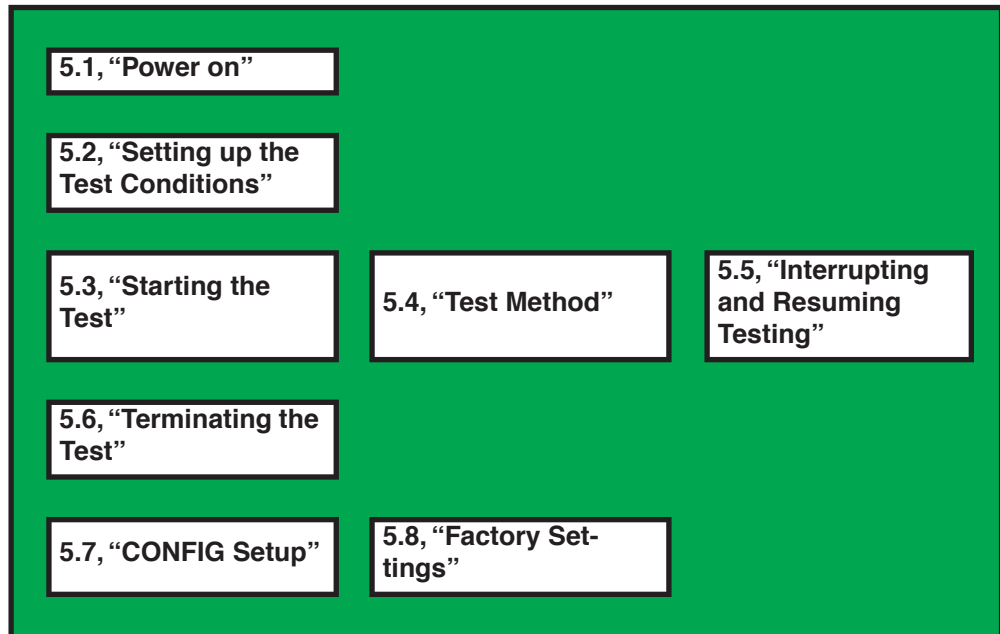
5.1, “Power on”

5.2, “Setting up the Test Conditions”

5.3, “Starting the Test”

5.4, “Test Method”

5.5, “Interrupting and Resuming Testing”

5.6, “Terminating the Test”

5.7, “CONFIG Setup”

5.8, “Factory Settings”